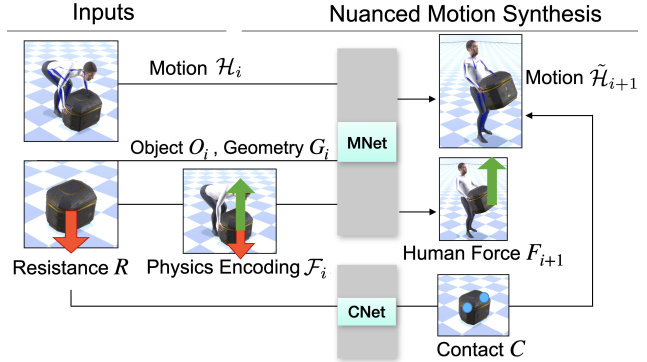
Inputs

Nuanced Motion Synthesis

Motion $\mathcal{H}_i$

Motion $\tilde{\mathcal{H}}_{i+1}$

Object $O_i$ , Geometry $G_i$

MNet

Resistance $R$

Physics Encoding $\mathcal{F}_i$

Human Force $F_{i+1}$

CNet

Contact $C$